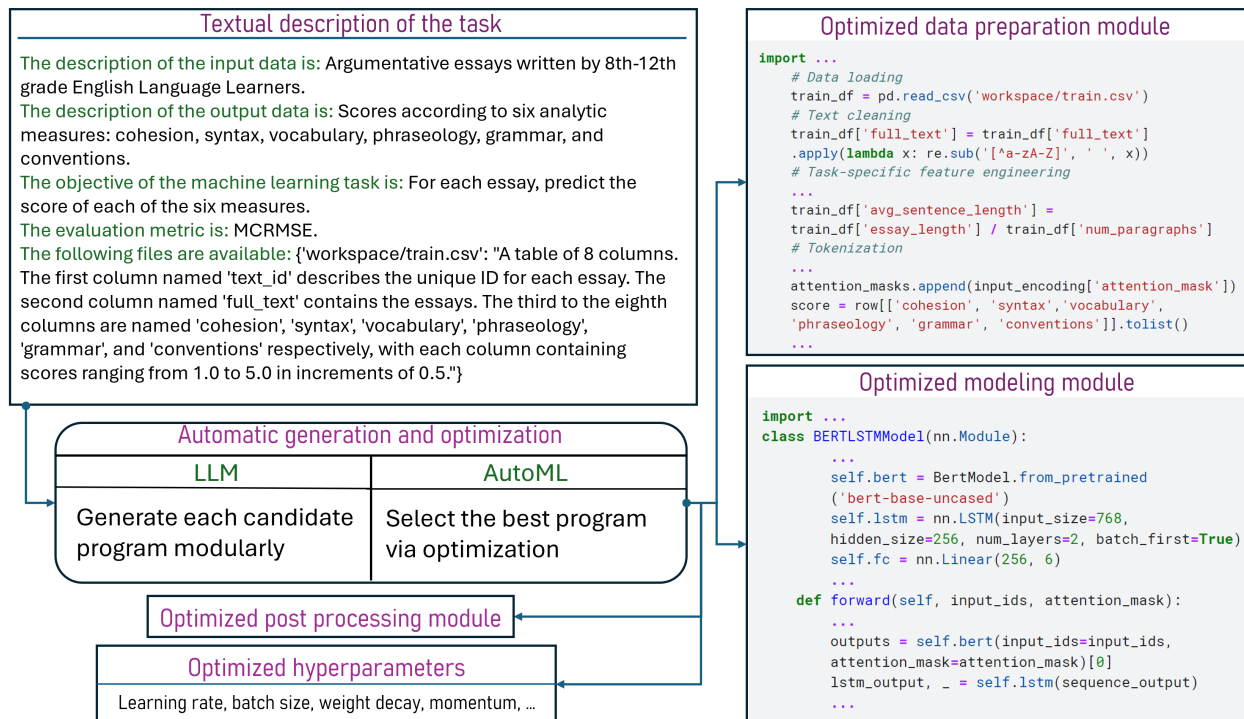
Textual description of the task

The description of the input data is: Argumentative essays written by 8th-12th grade English Language Learners.
The description of the output data is: Scores according to six analytic measures: cohesion, syntax, vocabulary, phraseology, grammar, and conventions.
The objective of the machine learning task is: For each essay, predict the score of each of the six measures.
The evaluation metric is: MCRMSE.
The following files are available: {'workspace/train.csv': "A table of 8 columns. The first column named 'text_id' describes the unique ID for each essay. The second column named 'full_text' contains the essays. The third to the eighth columns are named 'cohesion', 'syntax', 'vocabulary', 'phraseology', 'grammar', and 'conventions' respectively, with each column containing scores ranging from 1.0 to 5.0 in increments of 0.5."}

Automatic generation and optimization

| LLM | AutoML |
|---|---|
| Generate each candidate program modularly | Select the best program via optimization |

Optimized post processing module

Optimized hyperparameters

Learning rate, batch size, weight decay, momentum, ...

Optimized data preparation module

import ...
# Data loading
train_df = pd.read_csv('workspace/train.csv')
# Text cleaning
train_df['full_text'] = train_df['full_text']
.apply(lambda x: re.sub('[^a-zA-Z]', ' ', x))
# Task-specific feature engineering
...
train_df['avg_sentence_length'] =
train_df['essay_length'] / train_df['num_paragraphs']
# Tokenization
...
attention_masks.append(input_encoding['attention_mask'])
score = row[['cohesion', 'syntax','vocabulary',
'phraseology', 'grammar', 'conventions']].tolist()
...

Optimized modeling module

import ...
class BERTLSTMModel(nn.Module):
...
self.bert = BertModel.from_pretrained
('bert-base-uncased')
self.lstm = nn.LSTM(input_size=768,
hidden_size=256, num_layers=2, batch_first=True)
self.fc = nn.Linear(256, 6)
...
def forward(self, input_ids, attention_mask):
...
outputs = self.bert(input_ids=input_ids,
attention_mask=attention_mask)[0]
lstm_output, _ = self.lstm(sequence_output)
...